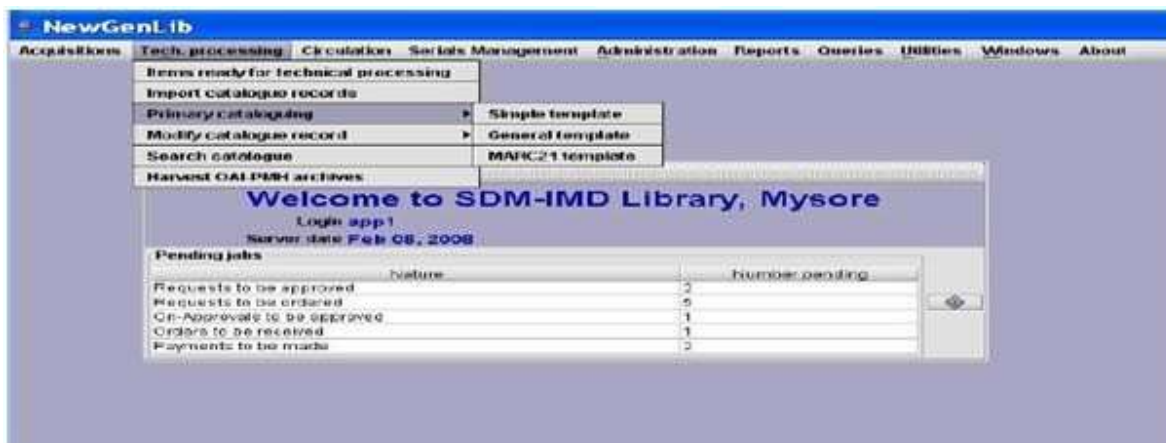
NewGenLib

Acquisitions Tech. processing Circulation Serials Management Administration Reports Queries Utilities Windows About

Items ready for technical processing
Import catalogue records
Primary cataloguing
Modify catalogue record
Search catalogue
Harvest OAI-PMH archives

Simple template
General template
MARC21 template

Welcome to SDM-IMD Library, Mysore

Login app1
Server date Feb 08, 2008

Pending jobs

| Nature | Number pending |
|---|---|
| Requests to be approved | 2 |
| Requests to be ordered | 5 |
| On-Approvals to be approved | 1 |
| Orders to be received | 1 |
| Payments to be made | 2 |